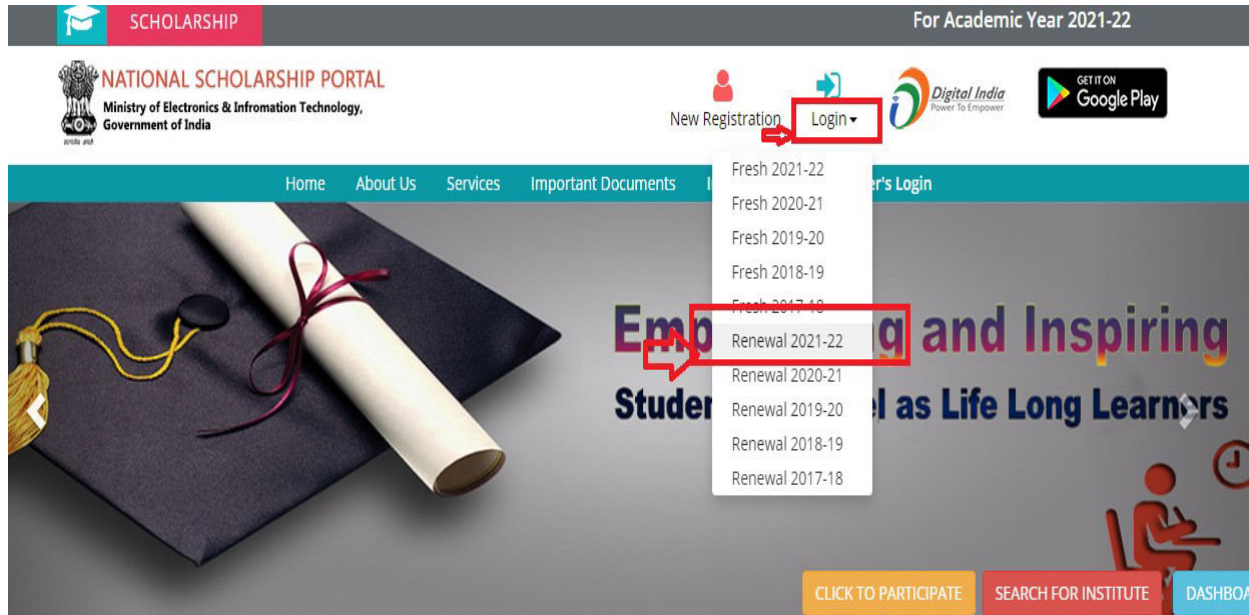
SCHOLARSHIP

For Academic Year 2021-22

NATIONAL SCHOLARSHIP PORTAL
Ministry of Electronics & Infromation Technology, Government of India
सत्यमेव जयते

New Registration

Login ▾

Digital India
Power To Empower

GET IT ON
Google Play

Home About Us Services Important Documents I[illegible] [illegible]r's Login

Fresh 2021-22
Fresh 2020-21
Fresh 2019-20
Fresh 2018-19
Fresh 2017-18
Renewal 2021-22
Renewal 2020-21
Renewal 2019-20
Renewal 2018-19
Renewal 2017-18

Emp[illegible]g and Inspiring
Studer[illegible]l as Life Long Learners

CLICK TO PARTICIPATE SEARCH FOR INSTITUTE DASHBOA